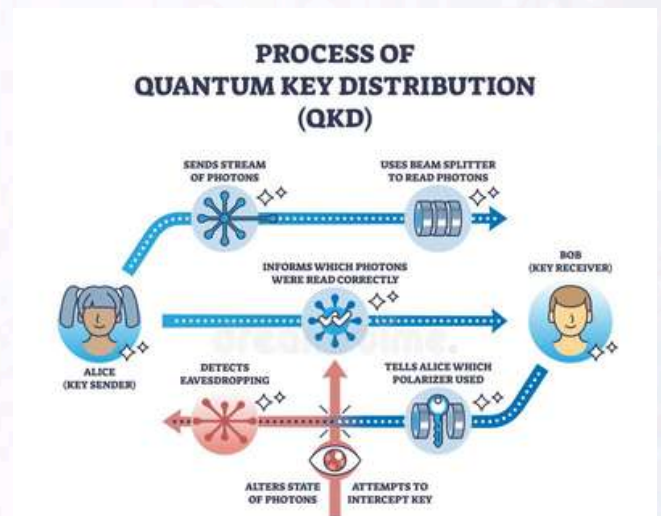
PROCESS OF
QUANTUM KEY DISTRIBUTION
(QKD)

SENDS STREAM OF PHOTONS

USES BEAM SPLITTER TO READ PHOTONS

INFORMS WHICH PHOTONS WERE READ CORRECTLY

BOB
(KEY RECEIVER)

ALICE
(KEY SENDER)

DETECTS EAVESDROPPING

TELLS ALICE WHICH POLARIZER USED

ALTERS STATE OF PHOTONS

ATTEMPTS TO INTERCEPT KEY

dreamstime